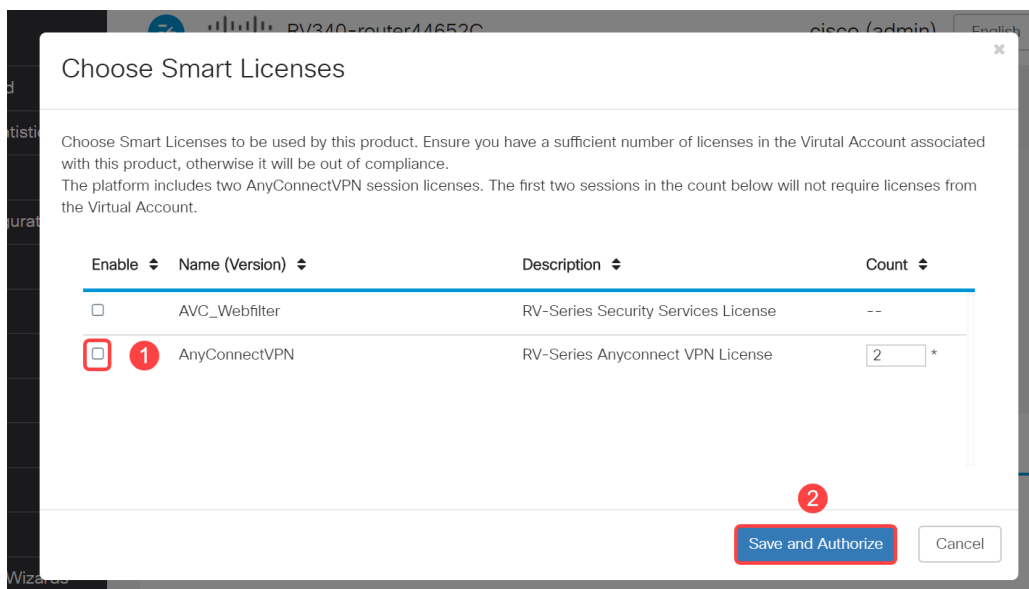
RV340-router44652C cisco (admin) English

d
atistic
gurat
Wizards

Choose Smart Licenses

×

Choose Smart Licenses to be used by this product. Ensure you have a sufficient number of licenses in the Virutal Account associated with this product, otherwise it will be out of compliance.
The platform includes two AnyConnectVPN session licenses. The first two sessions in the count below will not require licenses from the Virtual Account.

| Enable ⬍ | Name (Version) ⬍ | Description ⬍ | Count ⬍ |
|---|---|---|---|
| ☐ | AVC_Webfilter | RV-Series Security Services License | -- |
| ☐ 1 | AnyConnectVPN | RV-Series Anyconnect VPN License | 2 * |

2

Save and Authorize Cancel